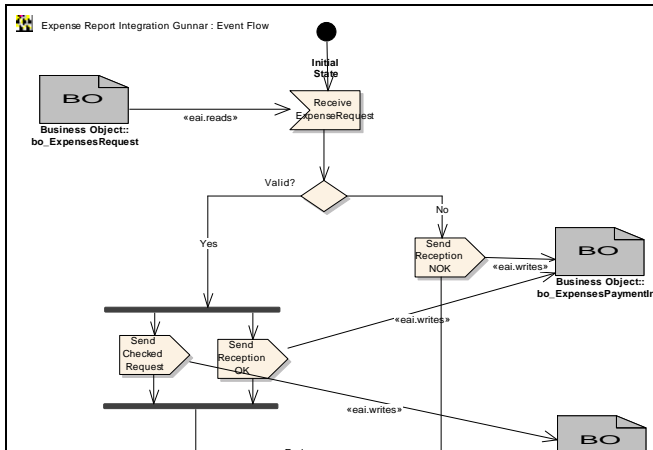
Expense Report Integration Gunnar : Event Flow

Initial State

BO

Business Object:: bo_ExpensesRequest

«eai.reads»

Receive ExpenseRequest

Valid?

Yes

No

Send Reception NOK

«eai.writes»

BO

Business Object:: bo_ExpensesPaymentIn

«eai.writes»

Send Checked Request

Send Reception OK

«eai.writes»

BO